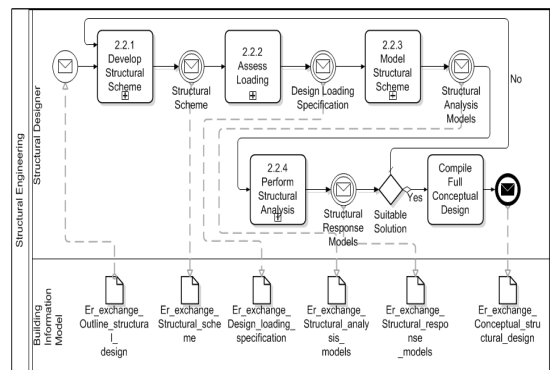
Structural Engineering

Structural Designer

2.2.1 Develop Structural Scheme

Structural Scheme

2.2.2 Assess Loading

Design Loading Specification

2.2.3 Model Structural Scheme

Structural Analysis Models

No

2.2.4 Perform Structural Analysis

Structural Response Models

Suitable Solution

Yes

Compile Full Conceptual Design

Building Information Model

Er_exchange_ Outline_structural_ design

Er_exchange_ Structural_scheme

Er_exchange_ Design_loading_ specification

Er_exchange_ Structural_analysis_ models

Er_exchange_ Structural_response _models

Er_exchange_ Conceptual_structural_design